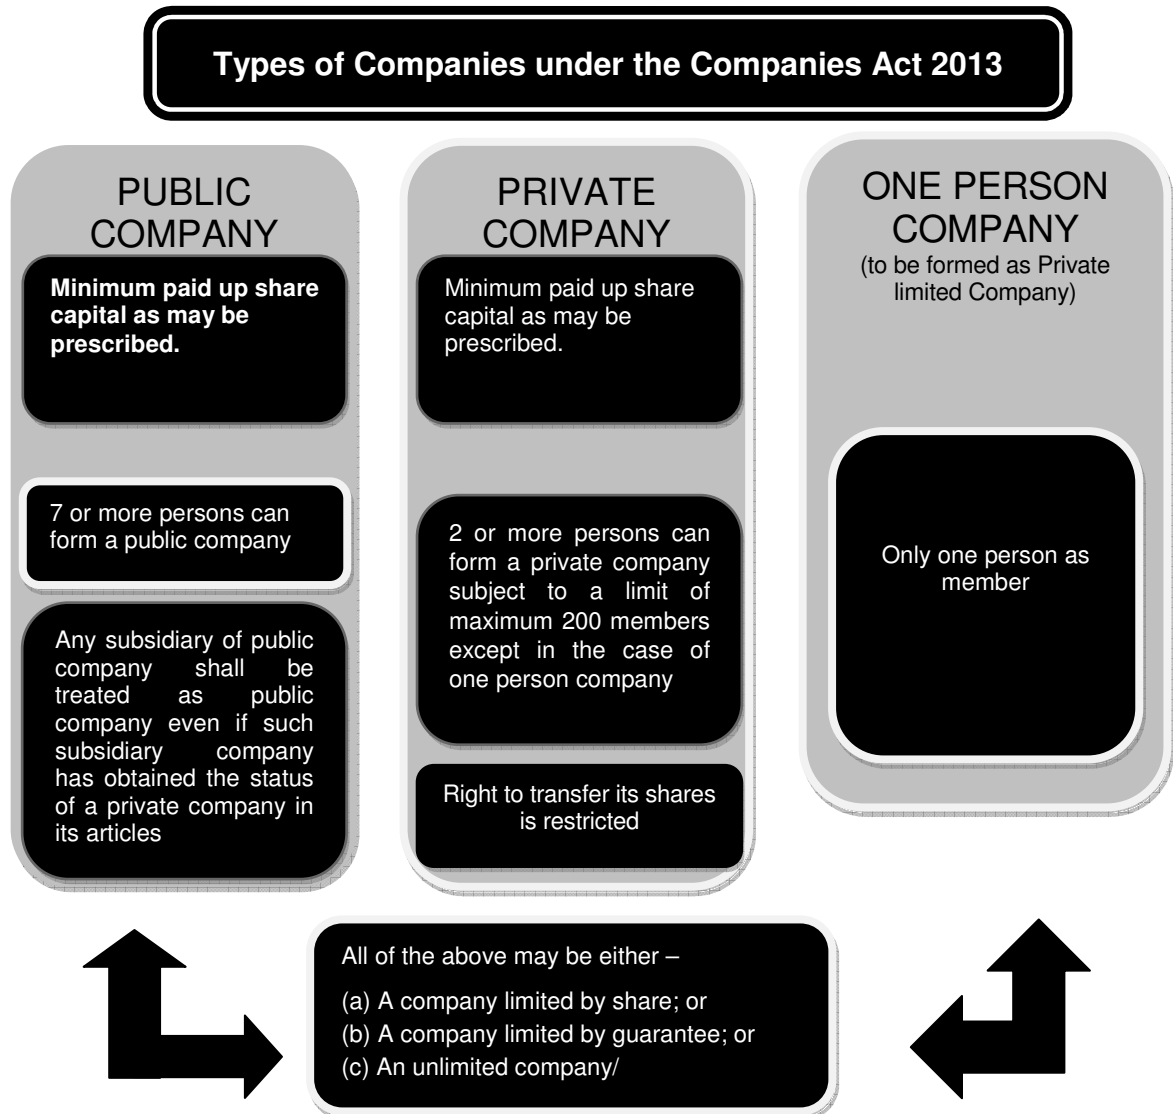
Types of Companies under the Companies Act 2013

PUBLIC COMPANY

Minimum paid up share capital as may be prescribed.

7 or more persons can form a public company

Any subsidiary of public company shall be treated as public company even if such subsidiary company has obtained the status of a private company in its articles

PRIVATE COMPANY

Minimum paid up share capital as may be prescribed.

2 or more persons can form a private company subject to a limit of maximum 200 members except in the case of one person company

Right to transfer its shares is restricted

ONE PERSON COMPANY
(to be formed as Private limited Company)

Only one person as member

All of the above may be either –

(a) A company limited by share; or
(b) A company limited by guarantee; or
(c) An unlimited company/